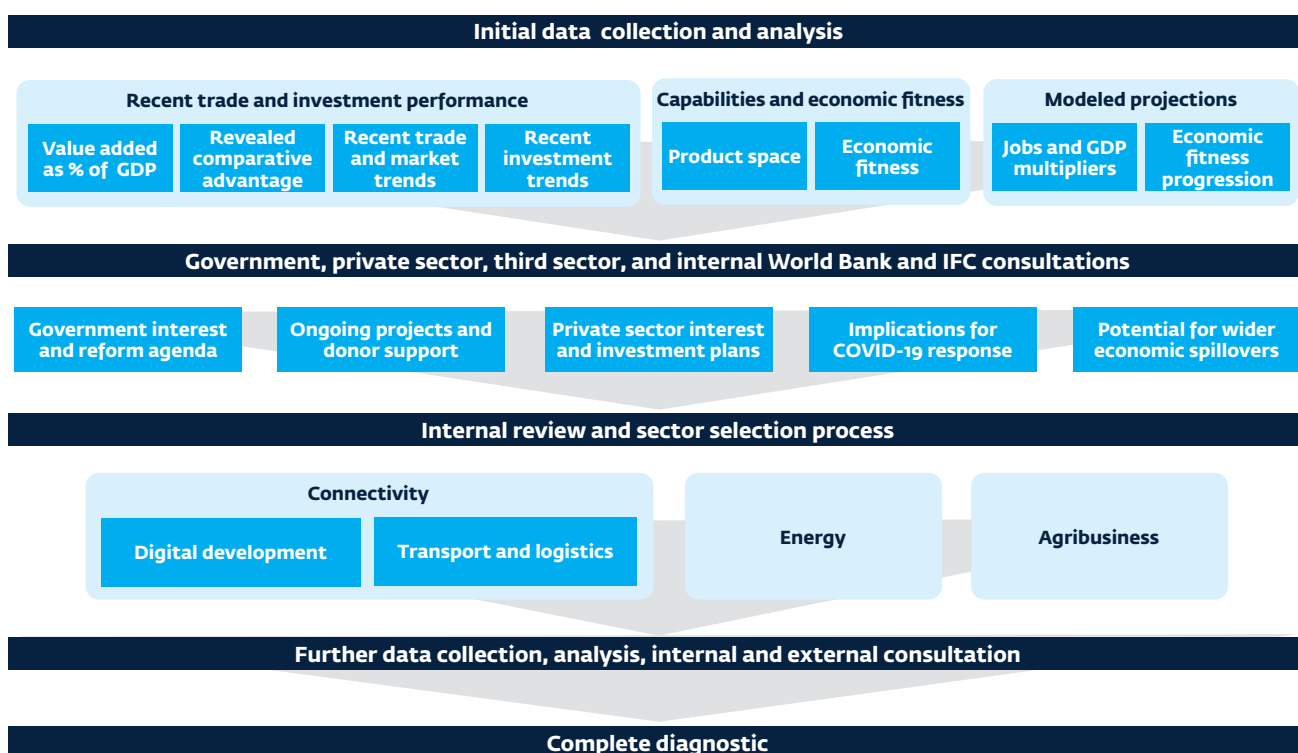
Initial data collection and analysis

Recent trade and investment performance

Value added as % of GDP

Revealed comparative advantage

Recent trade and market trends

Recent investment trends

Capabilities and economic fitness

Product space

Economic fitness

Modeled projections

Jobs and GDP multipliers

Economic fitness progression

Government, private sector, third sector, and internal World Bank and IFC consultations

Government interest and reform agenda

Ongoing projects and donor support

Private sector interest and investment plans

Implications for COVID-19 response

Potential for wider economic spillovers

Internal review and sector selection process

Connectivity

Digital development

Transport and logistics

Energy

Agribusiness

Further data collection, analysis, internal and external consultation

Complete diagnostic